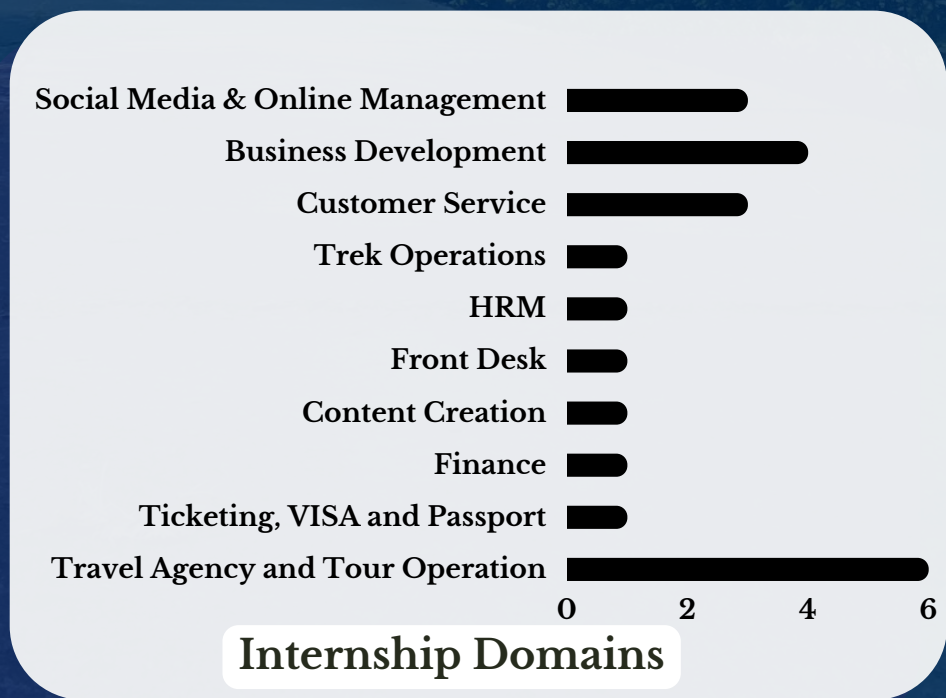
Social Media & Online Management
Business Development
Customer Service
Trek Operations
HRM
Front Desk
Content Creation
Finance
Ticketing, VISA and Passport
Travel Agency and Tour Operation

0 2 4 6

Internship Domains